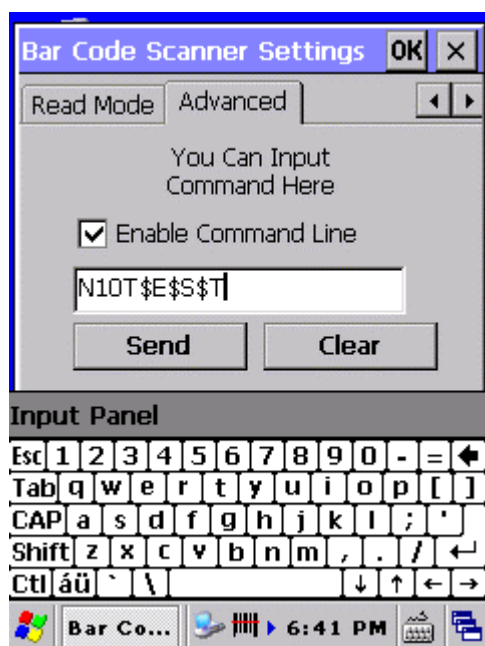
Bar Code Scanner Settings OK ×

Read Mode Advanced

You Can Input Command Here

Enable Command Line

N10T$E$S$T

Send Clear

Input Panel

Esc 1 2 3 4 5 6 7 8 9 0 - = ←

Tab q w e r t y u i o p [ ]

CAP a s d f g h j k l ; '

Shift z x c v b n m , . / ↵

Ctl áü ` \ ↓ ↑ ← →

Bar Co... 6:41 PM